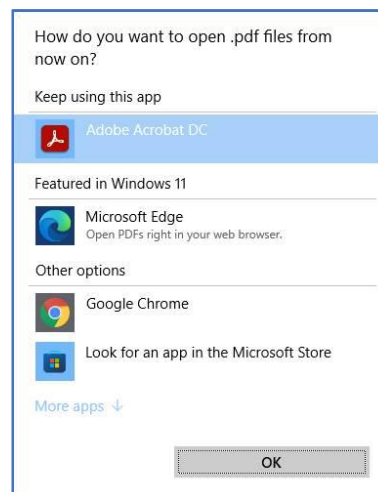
How do you want to open .pdf files from now on?

Keep using this app

Adobe Acrobat DC

Featured in Windows 11

Microsoft Edge
Open PDFs right in your web browser.

Other options

Google Chrome

Look for an app in the Microsoft Store

More apps ↓

OK